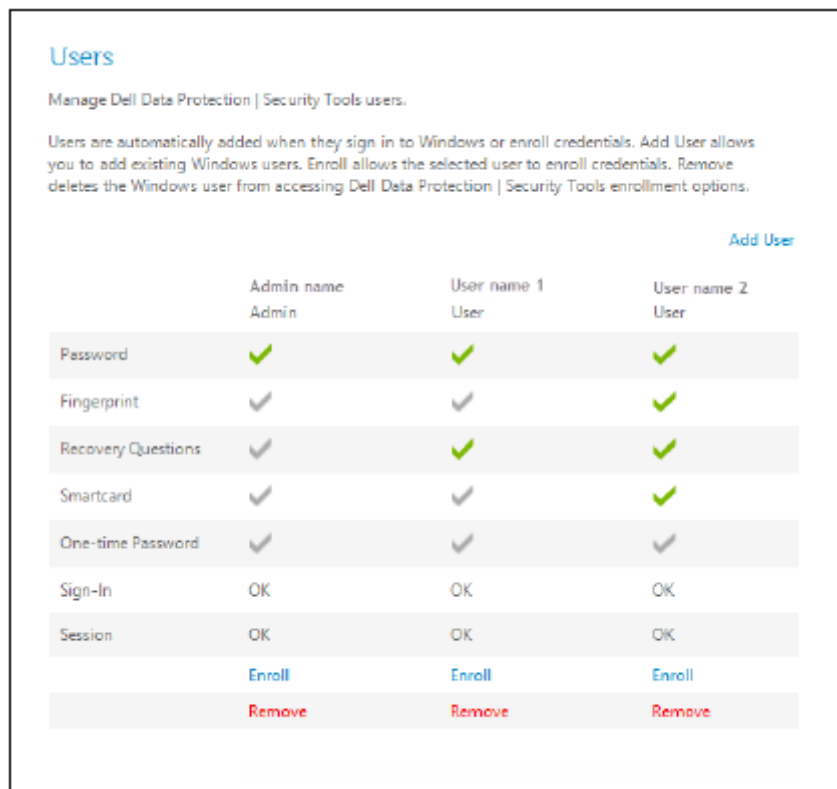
Users

Manage Dell Data Protection | Security Tools users.

Users are automatically added when they sign in to Windows or enroll credentials. Add User allows you to add existing Windows users. Enroll allows the selected user to enroll credentials. Remove deletes the Windows user from accessing Dell Data Protection | Security Tools enrollment options.

Add User

| | Admin name Admin | User name 1 User | User name 2 User |
|---|---|---|---|
| Password | | | |
| Fingerprint | | | |
| Recovery Questions | | | |
| Smartcard | | | |
| One-time Password | | | |
| Sign-In | OK | OK | OK |
| Session | OK | OK | OK |
| | Enroll | Enroll | Enroll |
| | Remove | Remove | Remove |